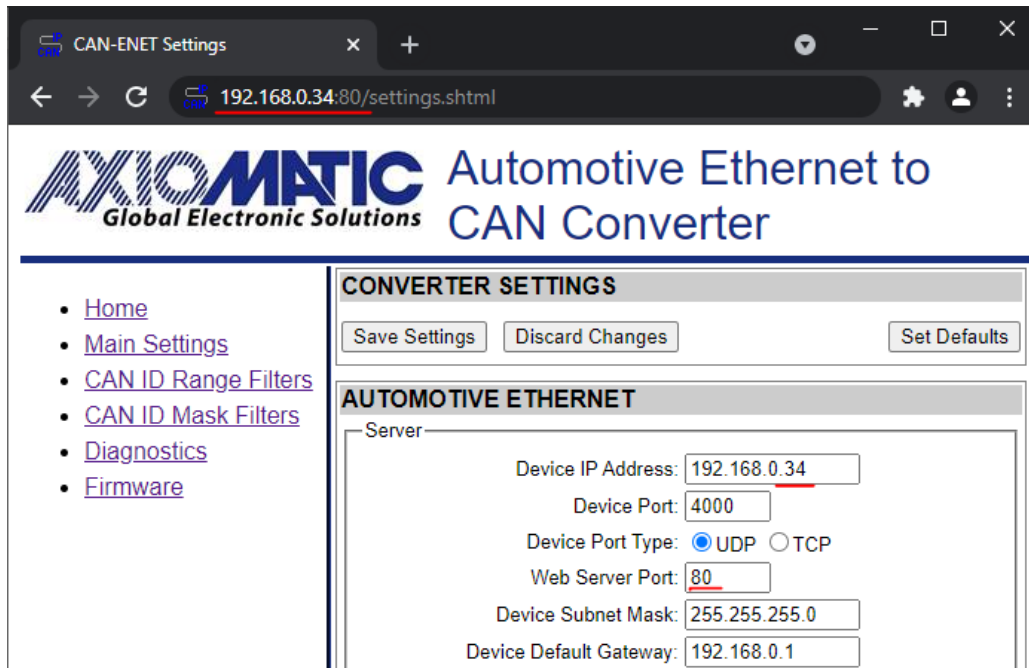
CAN-ENET Settings ×
+

192.168.0.34:80/settings.shtml

AXIOMATIC
Global Electronic Solutions

Automotive Ethernet to CAN Converter

- Home
- Main Settings
- CAN ID Range Filters
- CAN ID Mask Filters
- Diagnostics
- Firmware

CONVERTER SETTINGS

Save Settings
Discard Changes
Set Defaults

AUTOMOTIVE ETHERNET

Server

Device IP Address: 192.168.0.34
Device Port: 4000
Device Port Type: UDP TCP
Web Server Port: 80
Device Subnet Mask: 255.255.255.0
Device Default Gateway: 192.168.0.1